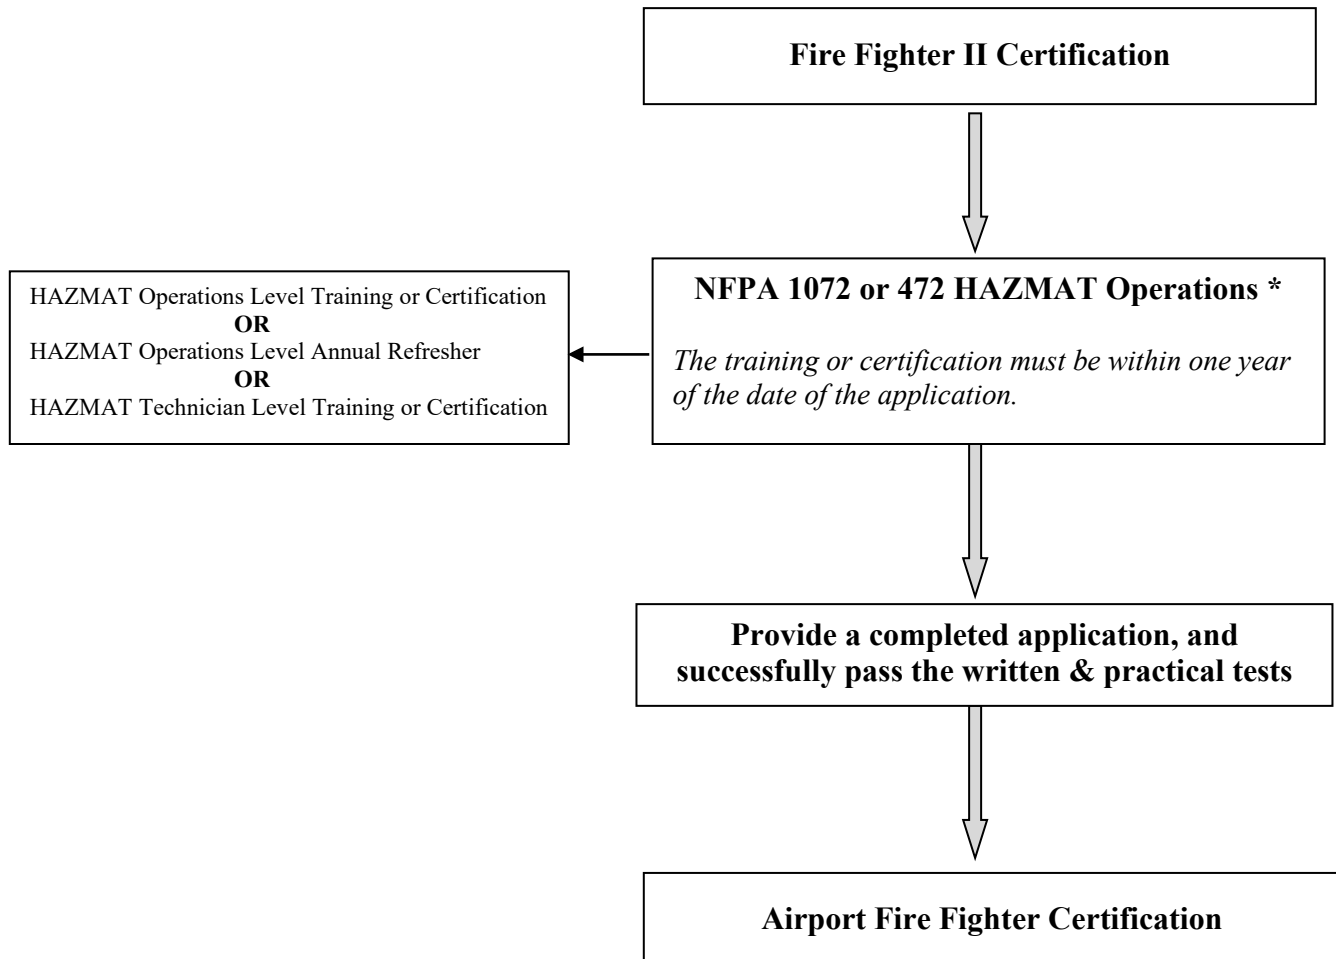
Fire Fighter II Certification

NFPA 1072 or 472 HAZMAT Operations *

The training or certification must be within one year of the date of the application.

HAZMAT Operations Level Training or Certification
OR
HAZMAT Operations Level Annual Refresher
OR
HAZMAT Technician Level Training or Certification

Provide a completed application, and successfully pass the written & practical tests

Airport Fire Fighter Certification